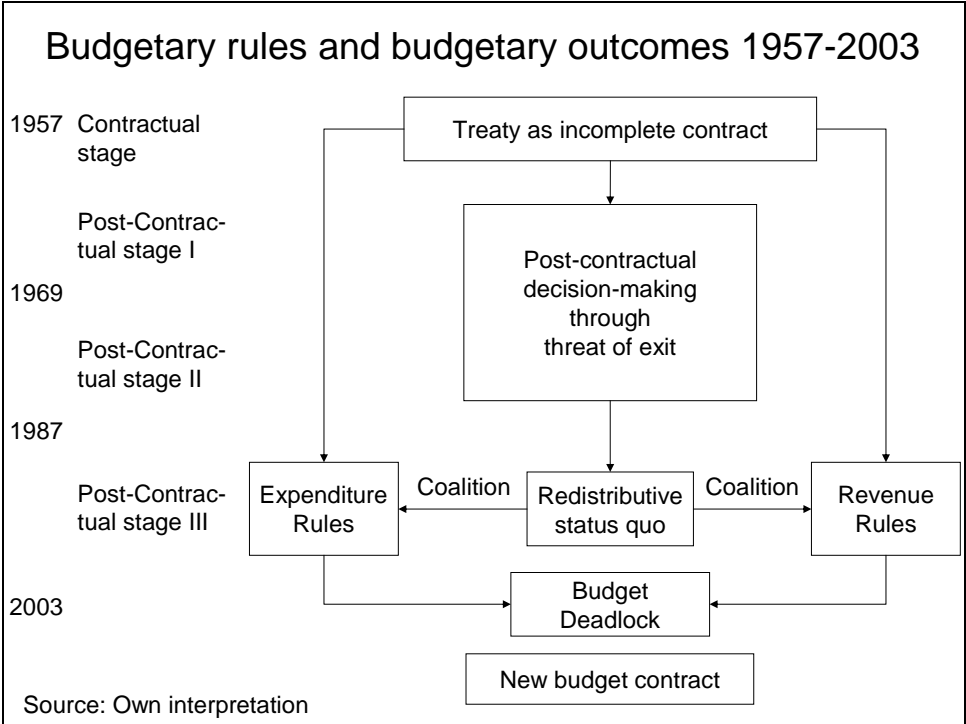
Budgetary rules and budgetary outcomes 1957-2003

1957 Contractual stage

Treaty as incomplete contract

Post-Contractual stage I

Post-contractual decision-making through threat of exit

1969

Post-Contractual stage II

1987

Post-Contractual stage III

Expenditure Rules

Coalition

Redistributive status quo

Coalition

Revenue Rules

2003

Budget Deadlock

New budget contract

Source: Own interpretation